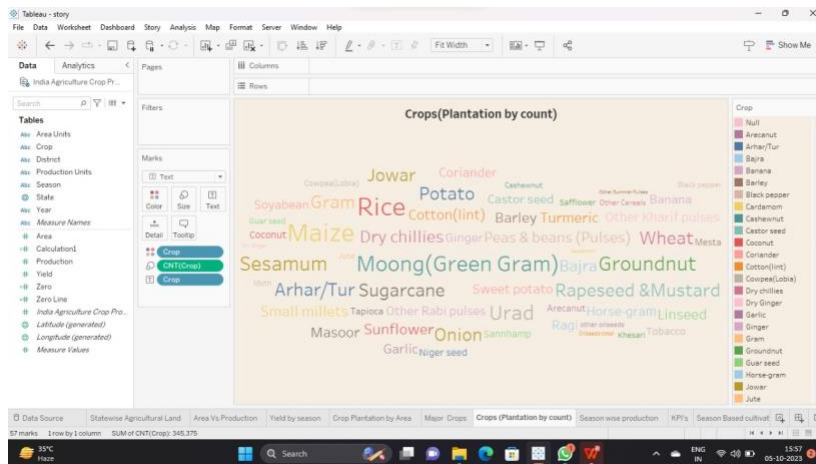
Tableau - story
File Data Worksheet Dashboard Story Analysis Map Format Server Window Help
Fit Width
Show Me

Data Analytics
India Agriculture Crop Pr...
Search
Tables
Area Units
Crop
District
Production Units
Season
State
Year
Measure Names
Area
Calculation1
Production
Yield
Zero
Zero Line
India Agriculture Crop Pro...
Latitude (generated)
Longitude (generated)
Measure Values

Pages
Filters
Marks
Text
Color Size Text
Detail Tooltip
Crop
CNT(Crop)
Crop

Columns
Rows

Crops(Plantation by count)

Cowpea(Lobia) Jowar Coriander Cashewnut Black pepper
Soyabean Gram Rice Potato Castor seed Safflower Other Cereals Banana
Guar seed Cotton(lint) Barley Turmeric Other Kharif pulses
Coconut Maize Dry chillies Ginger Peas & beans (Pulses) Wheat Mesta
Sesamum Jute Moong(Green Gram) Bajra Groundnut
Arhar/Tur Sugarcane Sweet potato Rapeseed &Mustard
Small millets Tapioca Other Rabi pulses Urad Arecanut Horse-gram Linseed
Masoor Sunflower Onion Sannhamp Ragi Other oilseeds Khesari Tobacco
Garlic Niger seed

Crop
Null
Arecanut
Arhar/Tur
Bajra
Banana
Barley
Black pepper
Cardamom
Cashewnut
Castor seed
Coconut
Coriander
Cotton(lint)
Cowpea(Lobia)
Dry chillies
Dry Ginger
Garlic
Ginger
Gram
Groundnut
Guar seed
Horse-gram
Jowar
Jute

Data Source | Statewise Agricultural Land | Area Vs.Production | Yield by season | Crop Plantation by Area | Major Crops | Crops (Plantation by count) | Season wise production | KPI's | Season Based cultivat
57 marks 1 row by 1 column SUM of CNT(Crop): 345,375

35°C Haze
Search
ENG IN 15:57 05-10-2023